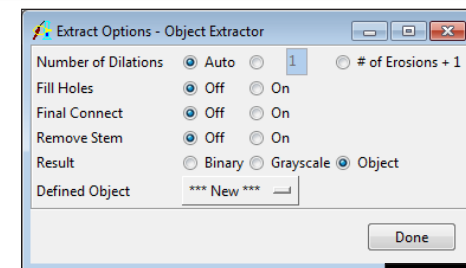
Extract Options - Object Extractor

Number of Dilations Auto 1 # of Erosions + 1
Fill Holes Off On
Final Connect Off On
Remove Stem Off On
Result Binary Grayscale Object
Defined Object *** New ***

Done